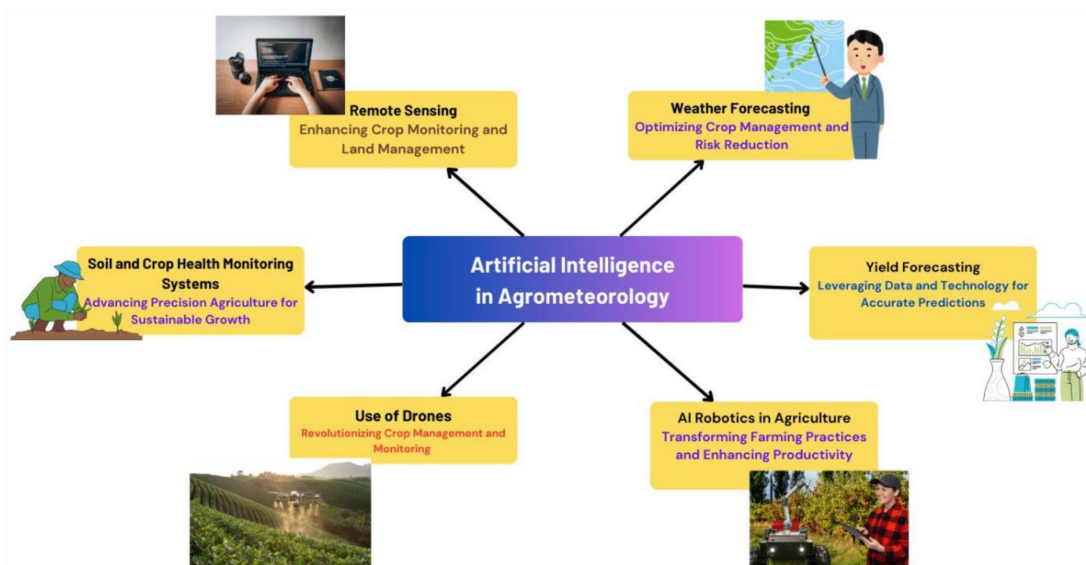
Artificial Intelligence in Agrometeorology

Remote Sensing
Enhancing Crop Monitoring and Land Management

Weather Forecasting
Optimizing Crop Management and Risk Reduction

Soil and Crop Health Monitoring Systems
Advancing Precision Agriculture for Sustainable Growth

Yield Forecasting
Leveraging Data and Technology for Accurate Predictions

Use of Drones
Revolutionizing Crop Management and Monitoring

AI Robotics in Agriculture
Transforming Farming Practices and Enhancing Productivity